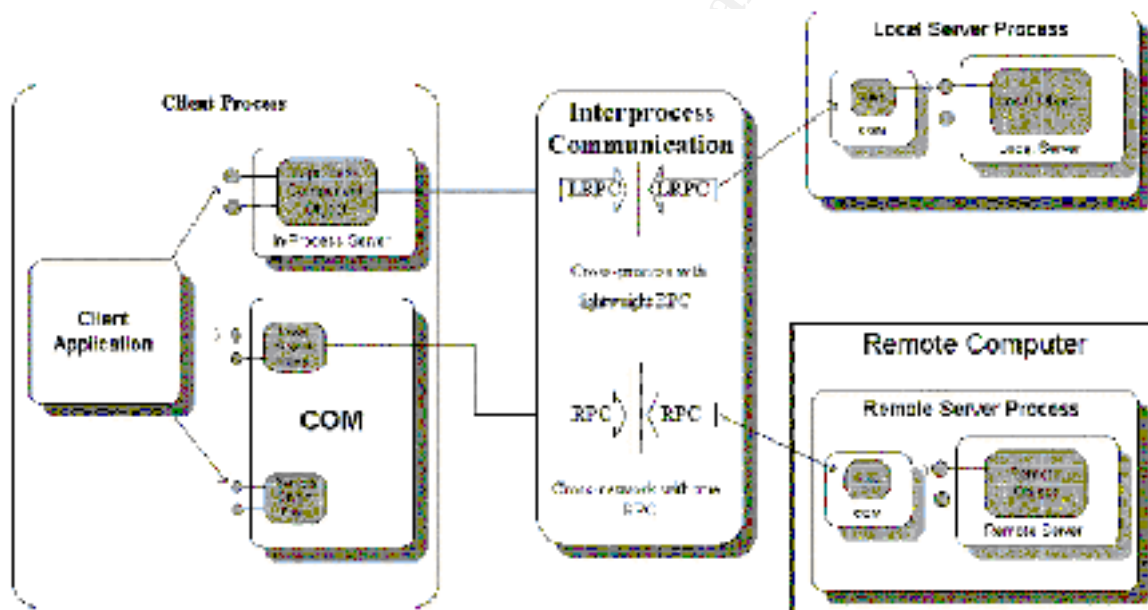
Local Server Process

Client Process

Interprocess Communication

LRPC

LRPC

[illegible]

COM

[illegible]

Local Server

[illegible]

In-Process Server

Cross-process with lightweight RPC

Client Application

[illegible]

COM

Remote Computer

RPC

RPC

Remote Server Process

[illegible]

Cross-network with true RPC

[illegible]

COM

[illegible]

Remote Server